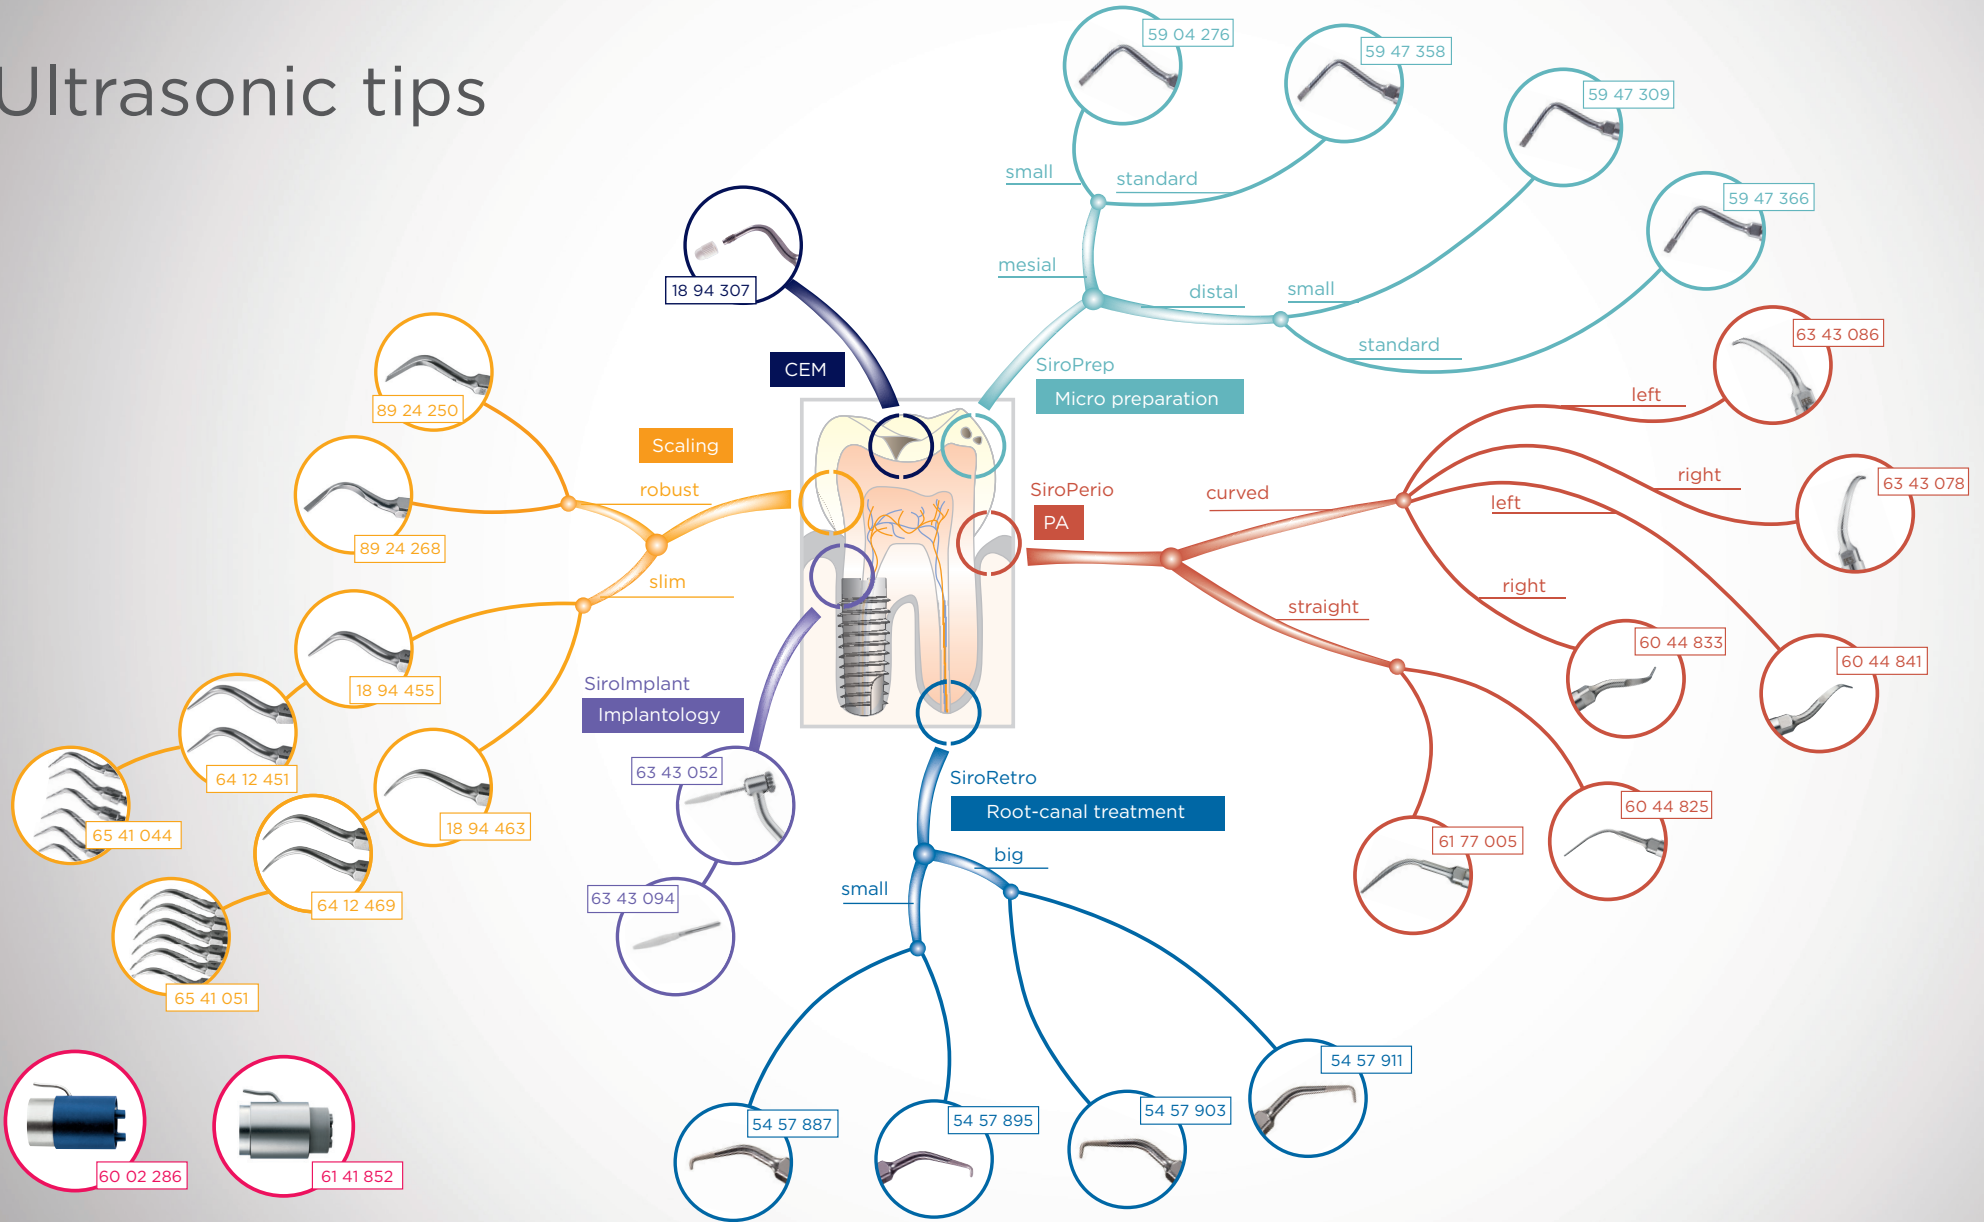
Ultrasonic tips

59 04 276
59 47 358
59 47 309
59 47 366
small
standard
mesial
distal
small
standard
SiroPrep
Micro preparation

18 94 307
CEM

89 24 250
89 24 268
Scaling
robust
slim

63 43 086
left
right
63 43 078
SiroPerio
PA
curved
left
right
straight
60 44 833
60 44 841
60 44 825
61 77 005

18 94 455
64 12 451
65 41 044
18 94 463
64 12 469
65 41 051

SiroImplant
Implantology
63 43 052
63 43 094

SiroRetro
Root-canal treatment
big
small
54 57 887
54 57 895
54 57 903
54 57 911

60 02 286
61 41 852